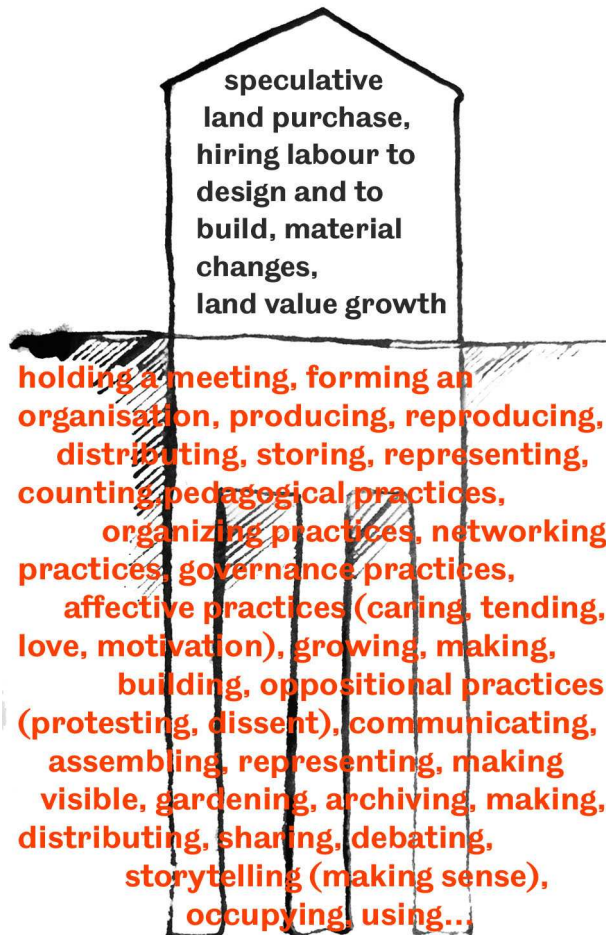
speculative land purchase, hiring labour to design and to build, material changes, land value growth

holding a meeting, forming an organisation, producing, reproducing, distributing, storing, representing, counting, pedagogical practices, organizing practices, networking practices, governance practices, affective practices (caring, tending, love, motivation), growing, making, building, oppositional practices (protesting, dissent), communicating, assembling, representing, making visible, gardening, archiving, making, distributing, sharing, debating, storytelling (making sense), occupying, using...